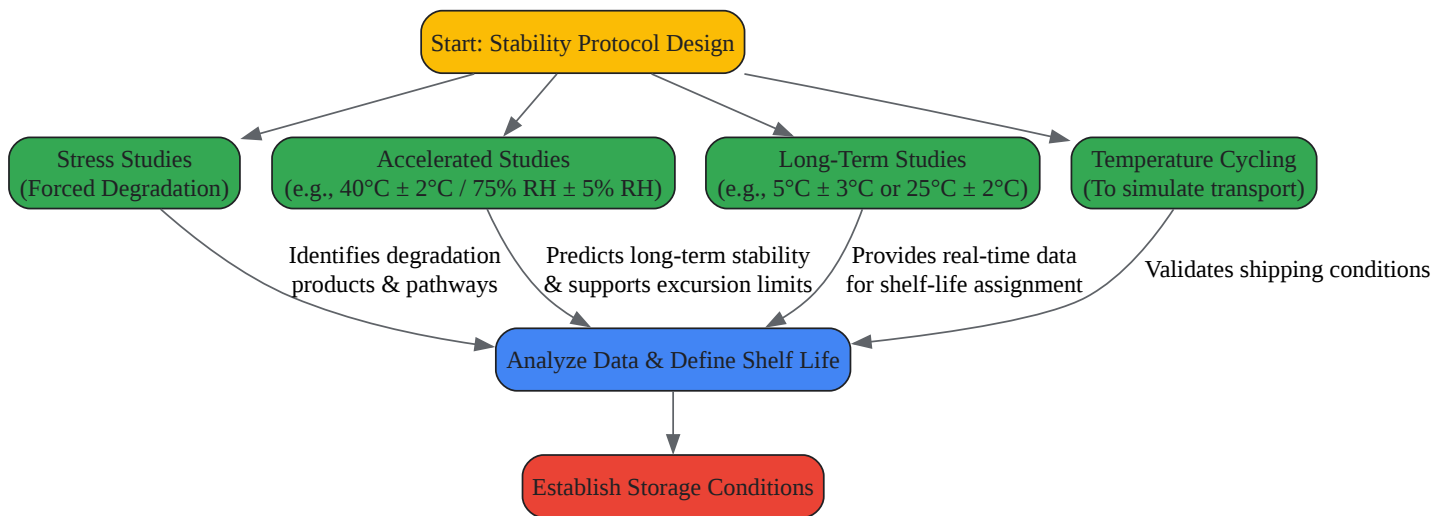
Start: Stability Protocol Design

Stress Studies (Forced Degradation)

Accelerated Studies (e.g., 40°C ± 2°C / 75% RH ± 5% RH)

Long-Term Studies (e.g., 5°C ± 3°C or 25°C ± 2°C)

Temperature Cycling (To simulate transport)

Identifies degradation products & pathways

Predicts long-term stability & supports excursion limits

Provides real-time data for shelf-life assignment

Validates shipping conditions

Analyze Data & Define Shelf Life

Establish Storage Conditions